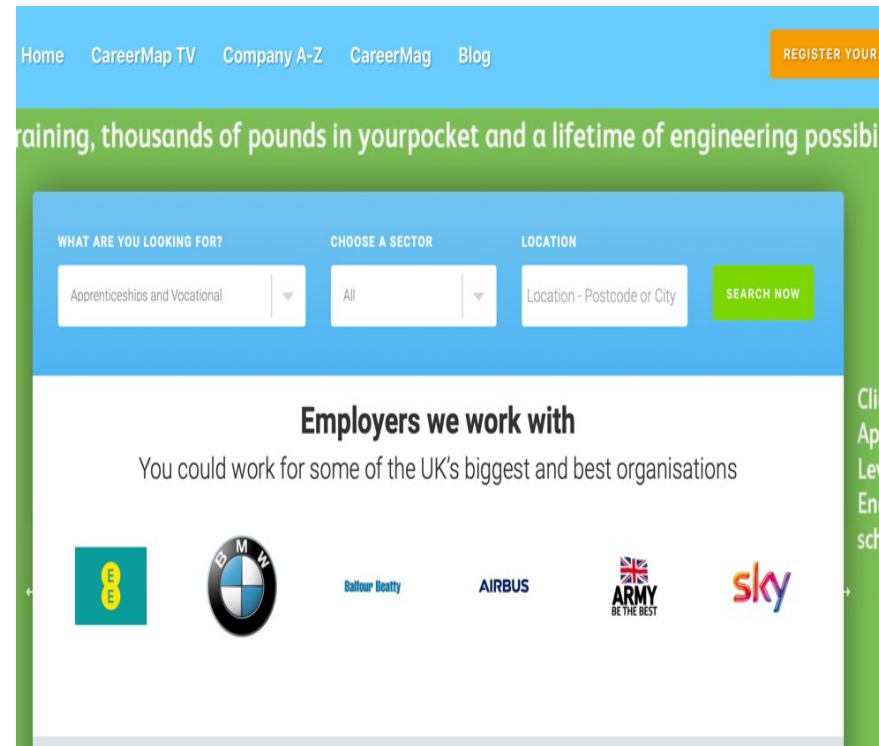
Home CareerMap TV Company A-Z CareerMag Blog

REGISTER YOUR

raining, thousands of pounds in yourpocket and a lifetime of engineering possibi

WHAT ARE YOU LOOKING FOR?
Apprenticeships and Vocational

CHOOSE A SECTOR
All

LOCATION
Location - Postcode or City

SEARCH NOW

Employers we work with

You could work for some of the UK's biggest and best organisations

EE

BMW

Balfour Beatty

AIRBUS

ARMY
BE THE BEST

sky

Cli
Ap
Lev
En
sch